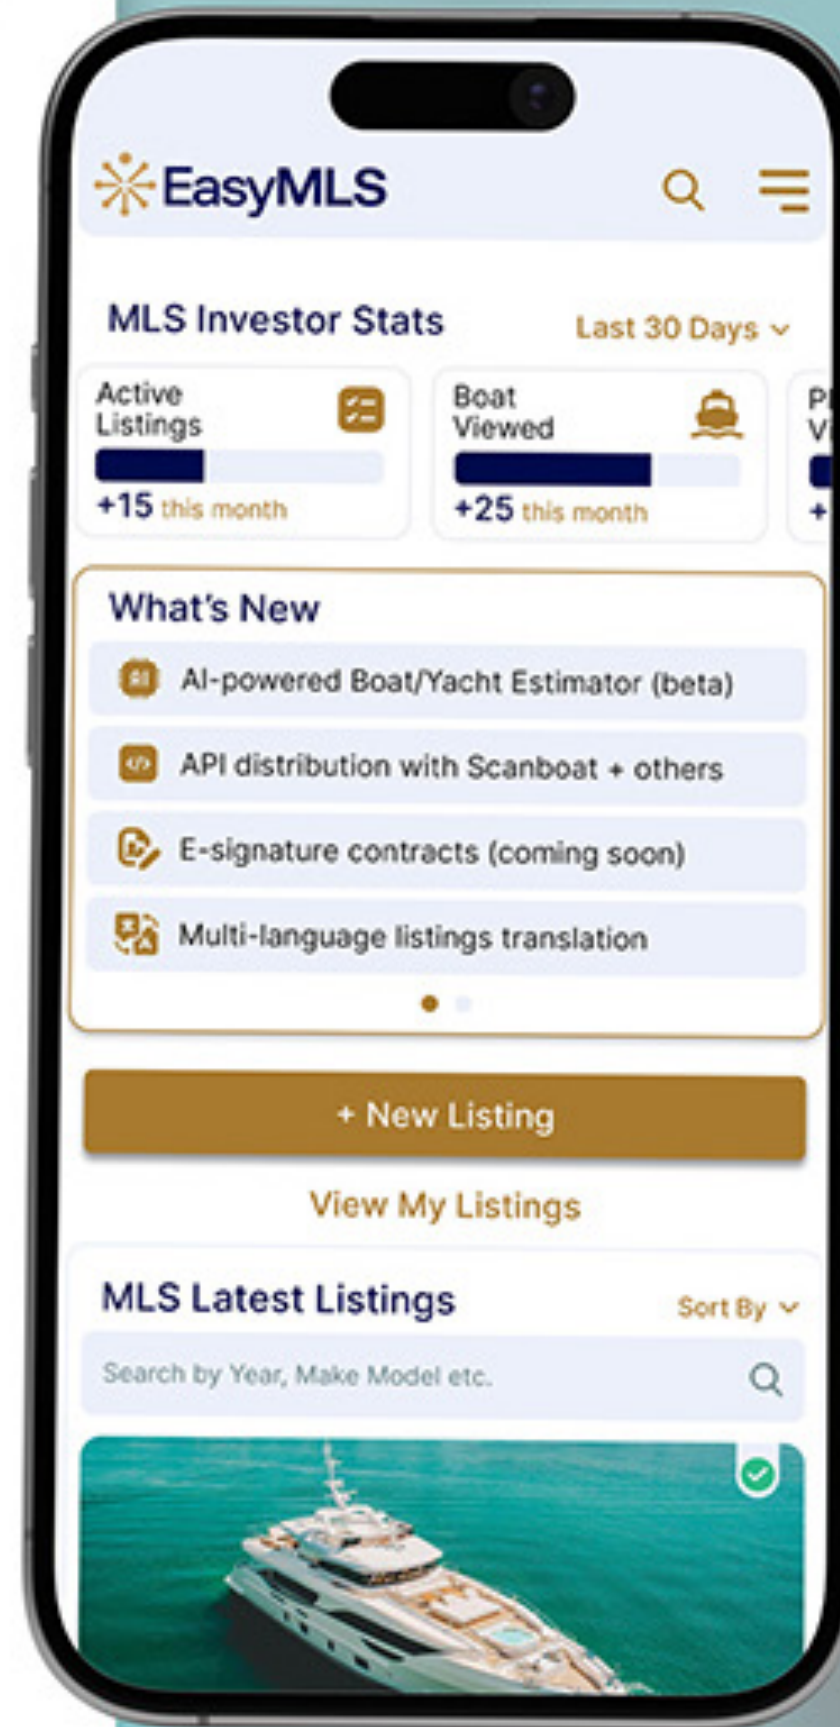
EasyMLS

MLS Investor Stats

Last 30 Days

Active Listings

+15 this month

Boat Viewed

+25 this month

P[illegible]
V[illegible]
+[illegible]

What's New

AI-powered Boat/Yacht Estimator (beta)

API distribution with Scanboat + others

E-signature contracts (coming soon)

Multi-language listings translation

+ New Listing

View My Listings

MLS Latest Listings

Sort By

Search by Year, Make Model etc.